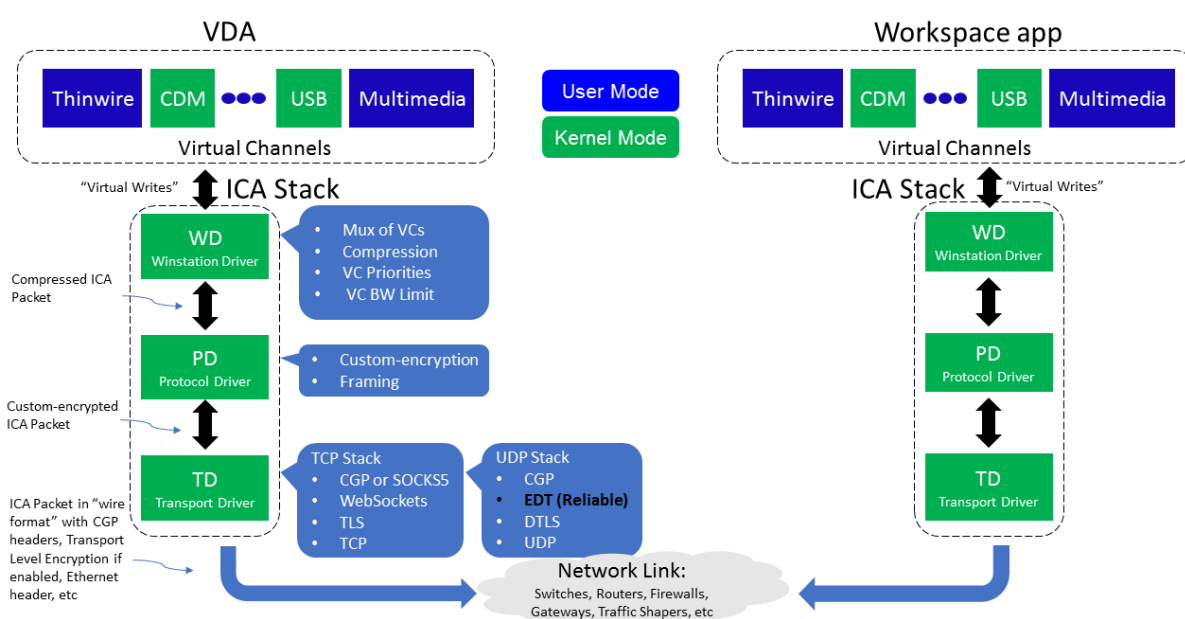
VDA

Thinwire CDM USB Multimedia

Virtual Channels

User Mode

Kernel Mode

Workspace app

Thinwire CDM USB Multimedia

Virtual Channels

"Virtual Writes"

ICA Stack

WD
Winstation Driver

- Mux of VCs
- Compression
- VC Priorities
- VC BW Limit

Compressed ICA Packet

PD
Protocol Driver

- Custom-encryption
- Framing

Custom-encrypted ICA Packet

TD
Transport Driver

TCP Stack
- CGP or SOCKS5
- WebSockets
- TLS
- TCP

UDP Stack
- CGP
- **EDT (Reliable)**
- DTLS
- UDP

ICA Packet in "wire format" with CGP headers, Transport Level Encryption if enabled, Ethernet header, etc

Network Link:
Switches, Routers, Firewalls, Gateways, Traffic Shapers, etc

ICA Stack

"Virtual Writes"

WD
Winstation Driver

PD
Protocol Driver

TD
Transport Driver